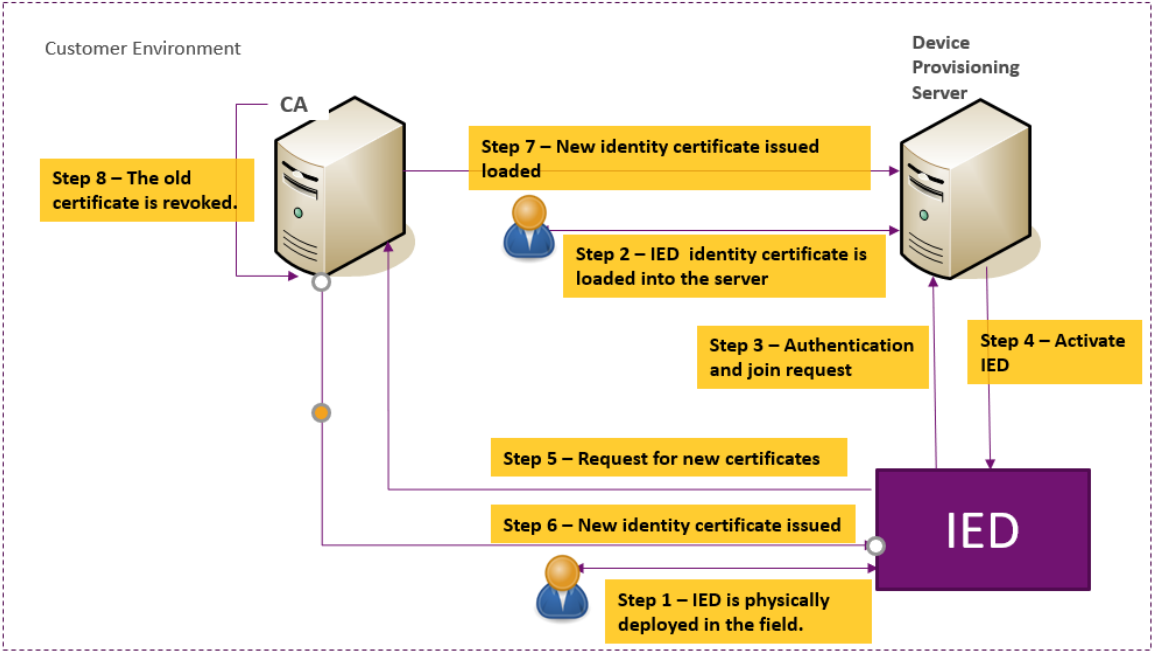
Customer Environment

CA

Device Provisioning Server

Step 8 – The old certificate is revoked.

Step 7 – New identity certificate issued loaded

Step 2 – IED identity certificate is loaded into the server

Step 3 – Authentication and join request

Step 4 – Activate IED

Step 5 – Request for new certificates

Step 6 – New identity certificate issued

IED

Step 1 – IED is physically deployed in the field.